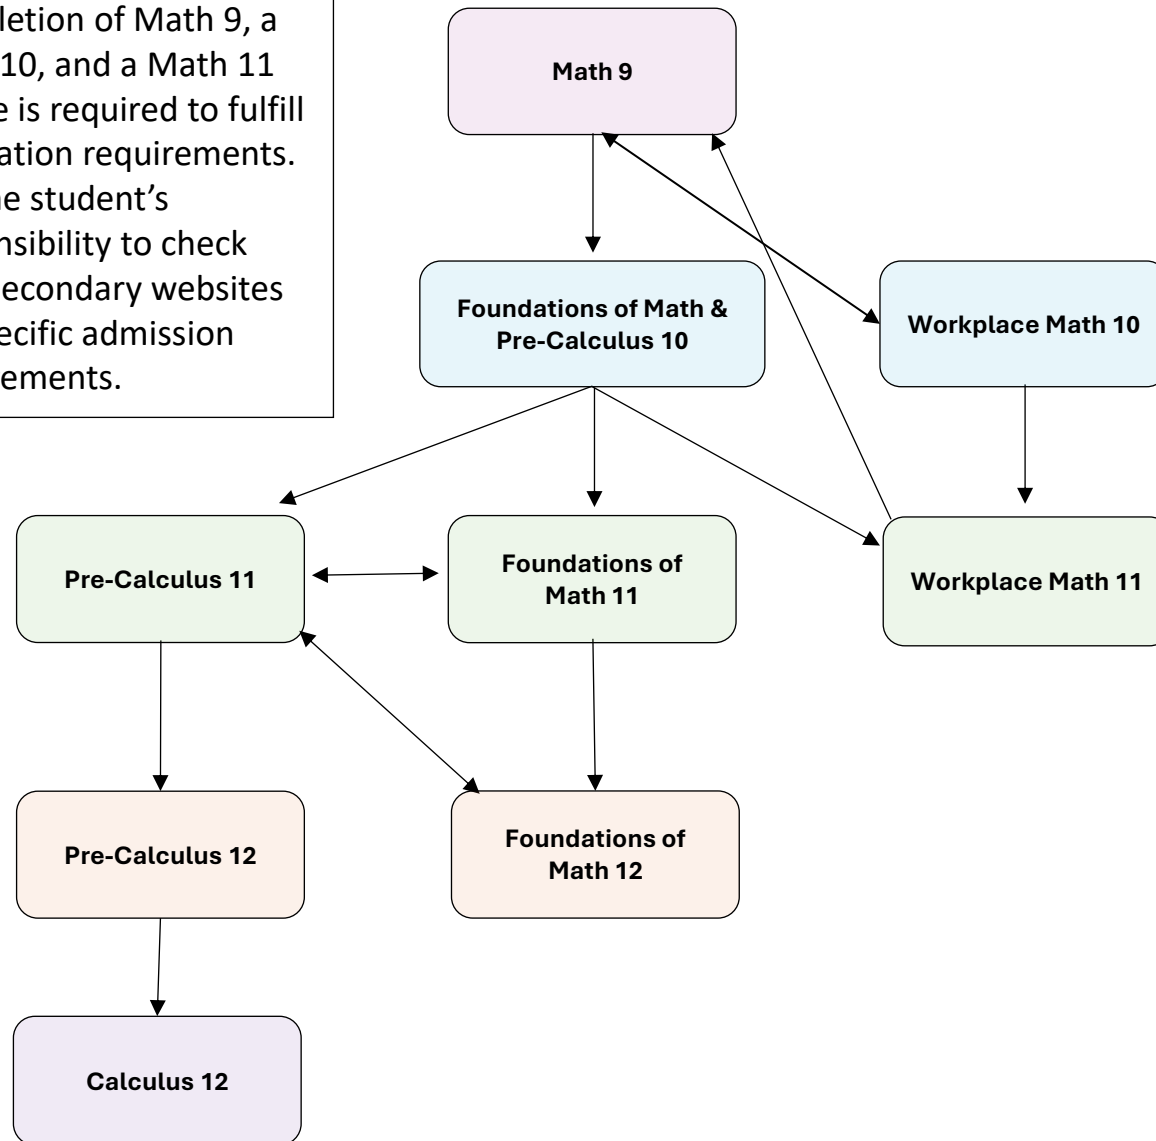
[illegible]letion of Math 9, a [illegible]10, and a Math 11 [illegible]e is required to fulfill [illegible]ation requirements. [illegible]e student's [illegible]nsibility to check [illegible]econdary websites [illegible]ecific admission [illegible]ements.

Math 9

Foundations of Math & Pre-Calculus 10

Workplace Math 10

Pre-Calculus 11

Foundations of Math 11

Workplace Math 11

Pre-Calculus 12

Foundations of Math 12

Calculus 12